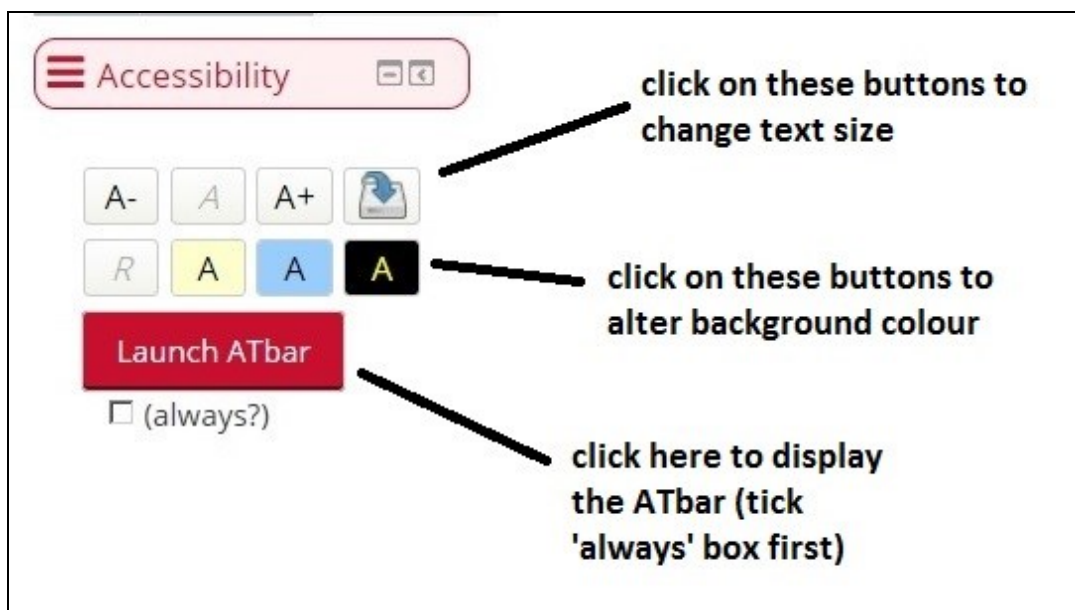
Accessibility

click on these buttons to change text size

A- A A+

R A A A

click on these buttons to alter background colour

Launch ATbar

☐ (always?)

click here to display the ATbar (tick 'always' box first)